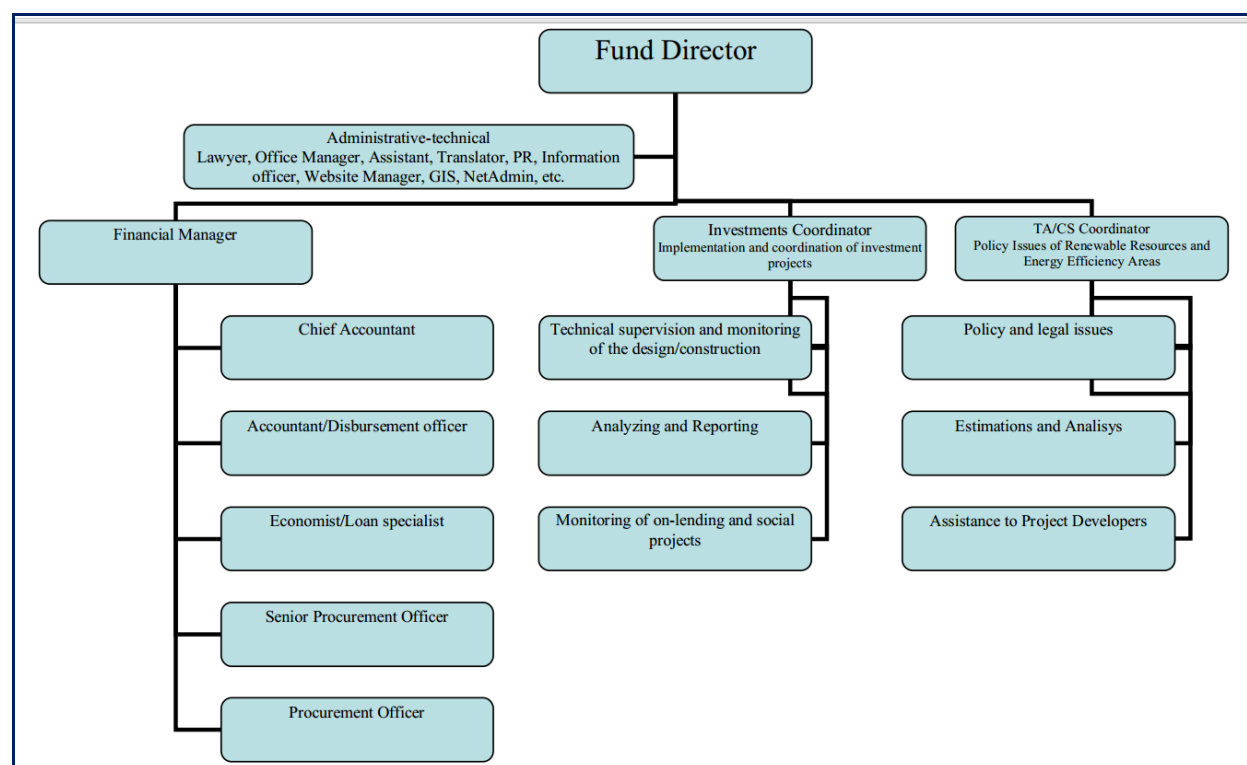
Fund Director

Administrative-technical
Lawyer, Office Manager, Assistant, Translator, PR, Information officer, Website Manager, GIS, NetAdmin, etc.

Financial Manager

Investments Coordinator
Implementation and coordination of investment projects

TA/CS Coordinator
Policy Issues of Renewable Resources and Energy Efficiency Areas

Chief Accountant

Accountant/Disbursement officer

Economist/Loan specialist

Senior Procurement Officer

Procurement Officer

Technical supervision and monitoring of the design/construction

Analyzing and Reporting

Monitoring of on-lending and social projects

Policy and legal issues

Estimations and Analisys

Assistance to Project Developers